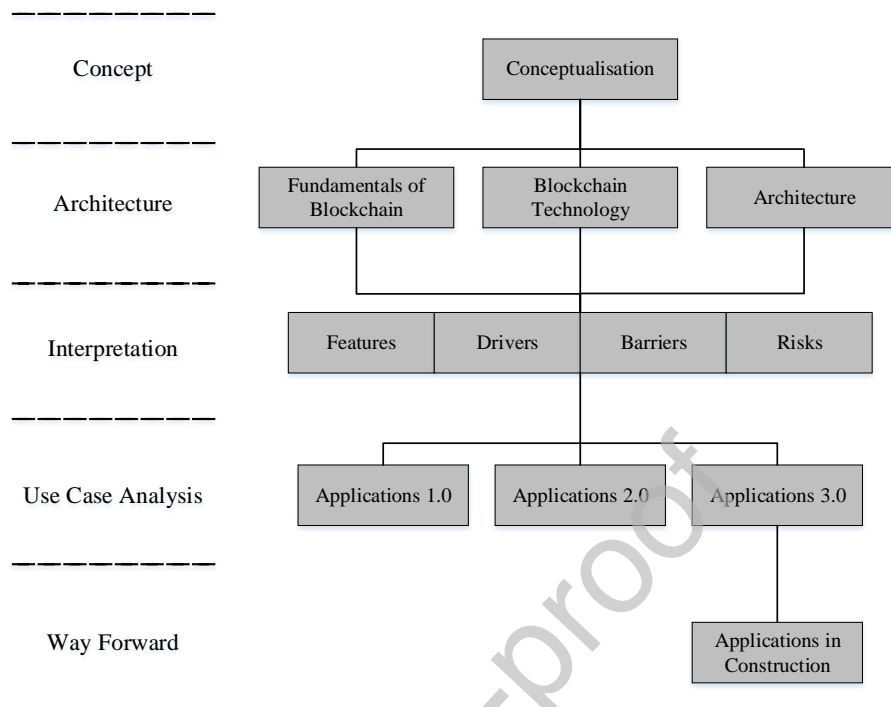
Concept

Conceptualisation

Architecture

Fundamentals of Blockchain

Blockchain Technology

Architecture

Interpretation

Features

Drivers

Barriers

Risks

Use Case Analysis

Applications 1.0

Applications 2.0

Applications 3.0

Way Forward

Applications in Construction

-proof